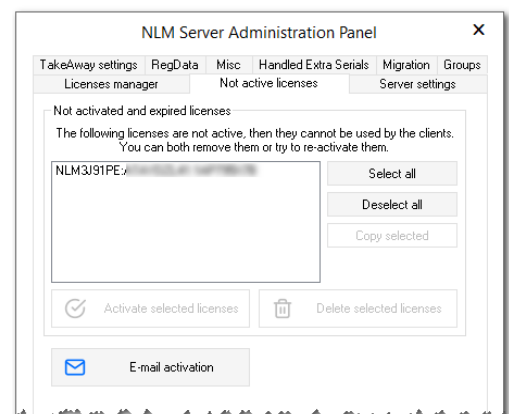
NLM Server Administration Panel

×

TakeAway settings
RegData
Misc
Handled Extra Serials
Migration
Groups
Licenses manager
Not active licenses
Server settings

Not activated and expired licenses

The following licenses are not active, then they cannot be used by the clients. You can both remove them or try to re-activate them.

NLM3J91PE:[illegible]

Select all

Deselect all

Copy selected

Activate selected licenses

Delete selected licenses

E-mail activation